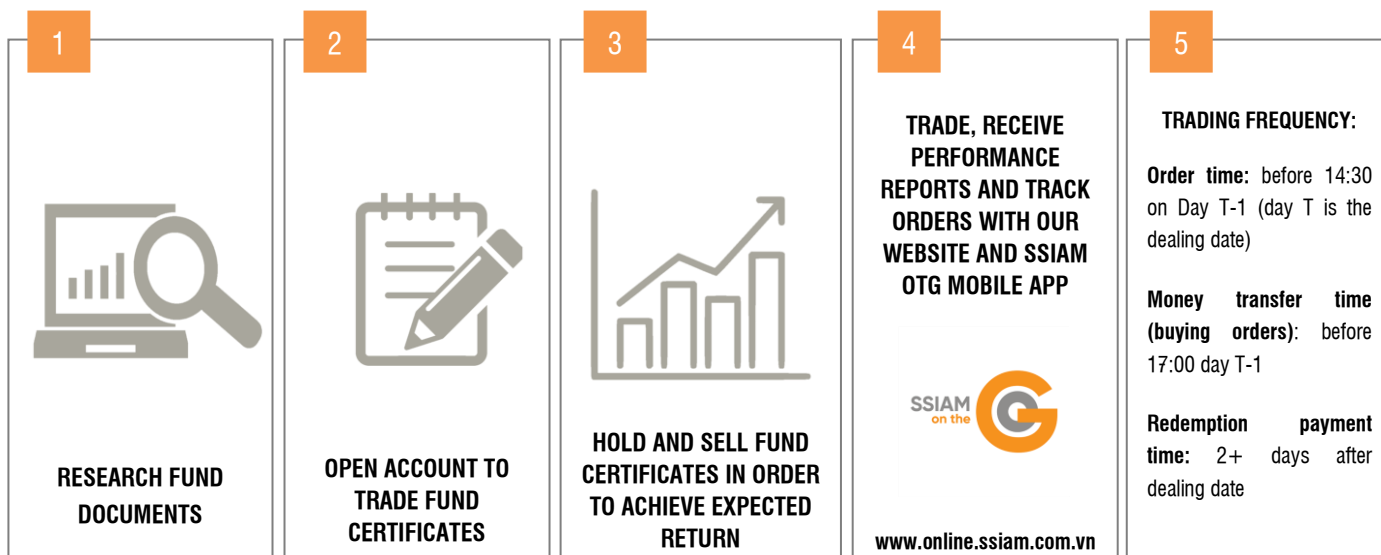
1

RESEARCH FUND DOCUMENTS

2

OPEN ACCOUNT TO TRADE FUND CERTIFICATES

3

HOLD AND SELL FUND CERTIFICATES IN ORDER TO ACHIEVE EXPECTED RETURN

4

TRADE, RECEIVE PERFORMANCE REPORTS AND TRACK ORDERS WITH OUR WEBSITE AND SSIAM OTG MOBILE APP

SSIAM on the G

www.online.ssiam.com.vn

5

TRADING FREQUENCY:

**Order time:** before 14:30 on Day T-1 (day T is the dealing date)

**Money transfer time (buying orders)**: before 17:00 day T-1

**Redemption payment time:** 2+ days after dealing date